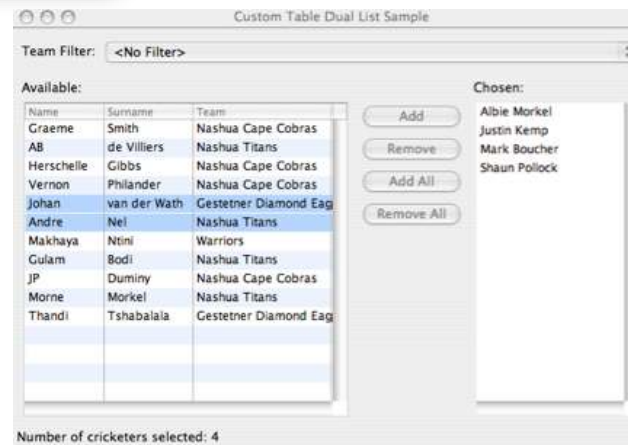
Custom Table Dual List Sample

Team Filter: <No Filter>

Available:

| Name | Surname | Team |
|---|---|---|
| Graeme | Smith | Nashua Cape Cobras |
| AB | de Villiers | Nashua Titans |
| Herschelle | Gibbs | Nashua Cape Cobras |
| Vernon | Philander | Nashua Cape Cobras |
| Johan | van der Wath | Gestetner Diamond Eag |
| Andre | Nel | Nashua Titans |
| Makhaya | Ntini | Warriors |
| Gulam | Bodi | Nashua Titans |
| JP | Duminy | Nashua Cape Cobras |
| Morne | Morkel | Nashua Titans |
| Thandi | Tshabalala | Gestetner Diamond Eag |

Add
Remove
Add All
Remove All

Chosen:
Albie Morkel
Justin Kemp
Mark Boucher
Shaun Pollock

Number of cricketers selected: 4